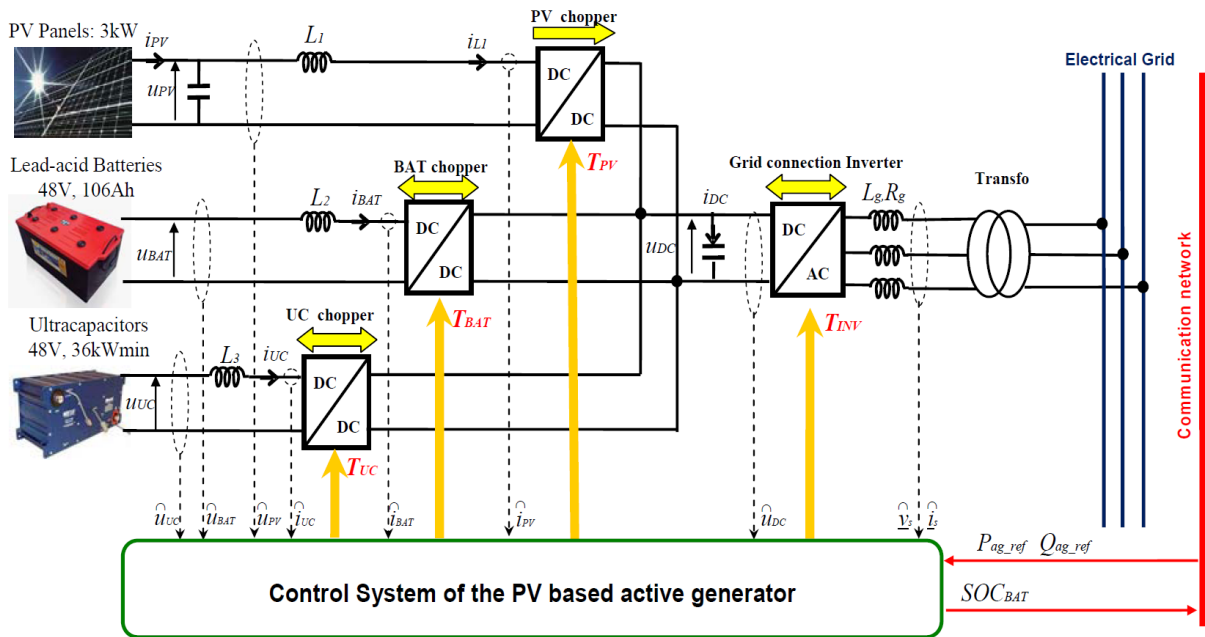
PV Panels: 3kW

$i_{PV}$

$u_{PV}$

$L_1$

$i_{L1}$

PV chopper

DC

DC

$T_{PV}$

Electrical Grid

Lead-acid Batteries 48V, 106Ah

$u_{BAT}$

$L_2$

$i_{BAT}$

BAT chopper

DC

DC

$T_{BAT}$

$i_{DC}$

$u_{DC}$

Grid connection Inverter

DC

AC

$T_{INV}$

$L_g, R_g$

Transfo

Communication network

Ultracapacitors 48V, 36kWmin

$L_3$

$i_{UC}$

$u_{UC}$

UC chopper

DC

DC

$T_{UC}$

$\hat{u}_{UC}$ $\hat{u}_{BAT}$ $\hat{u}_{PV}$ $\hat{i}_{UC}$ $\hat{i}_{BAT}$ $\hat{i}_{PV}$ $\hat{u}_{DC}$ $\hat{\underline{v}}_s$ $\hat{\underline{i}}_s$

$P_{ag\_ref}$ $Q_{ag\_ref}$

Control System of the PV based active generator

$SOC_{BAT}$